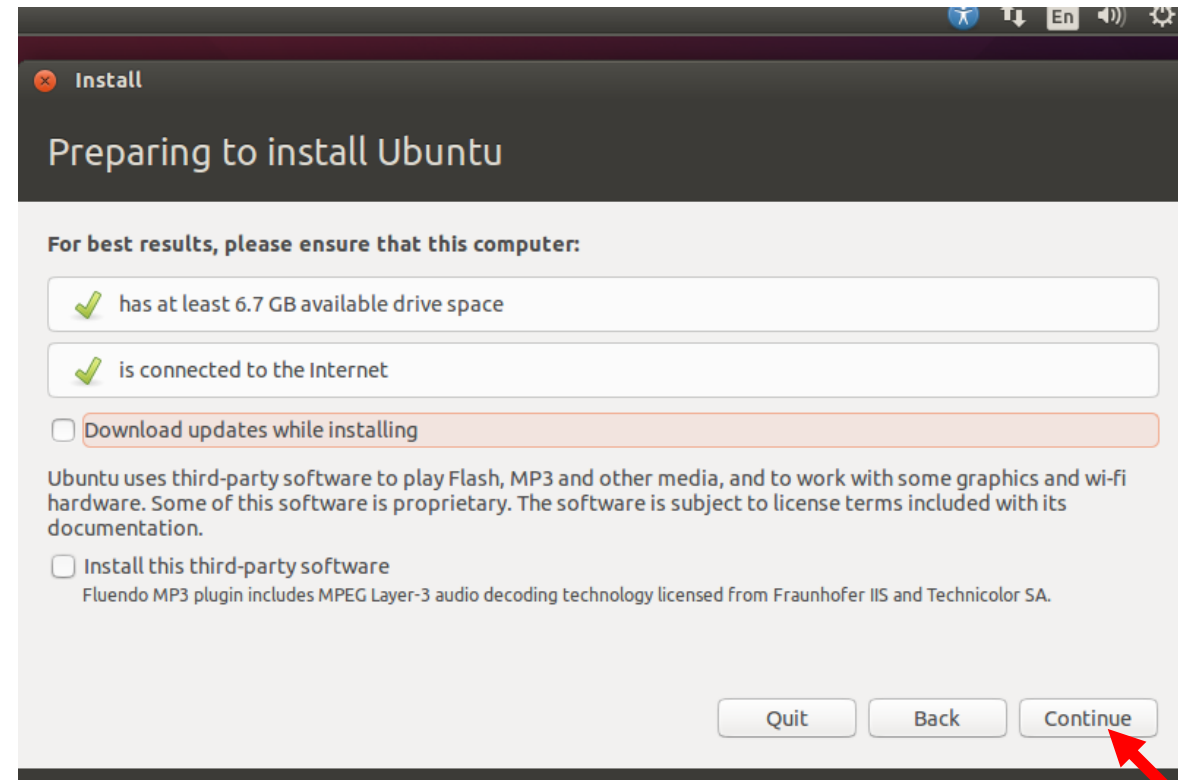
En

Install

Preparing to install Ubuntu

For best results, please ensure that this computer:

has at least 6.7 GB available drive space

is connected to the Internet

Download updates while installing

Ubuntu uses third-party software to play Flash, MP3 and other media, and to work with some graphics and wi-fi hardware. Some of this software is proprietary. The software is subject to license terms included with its documentation.

Install this third-party software

Fluendo MP3 plugin includes MPEG Layer-3 audio decoding technology licensed from Fraunhofer IIS and Technicolor SA.

Quit

Back

Continue